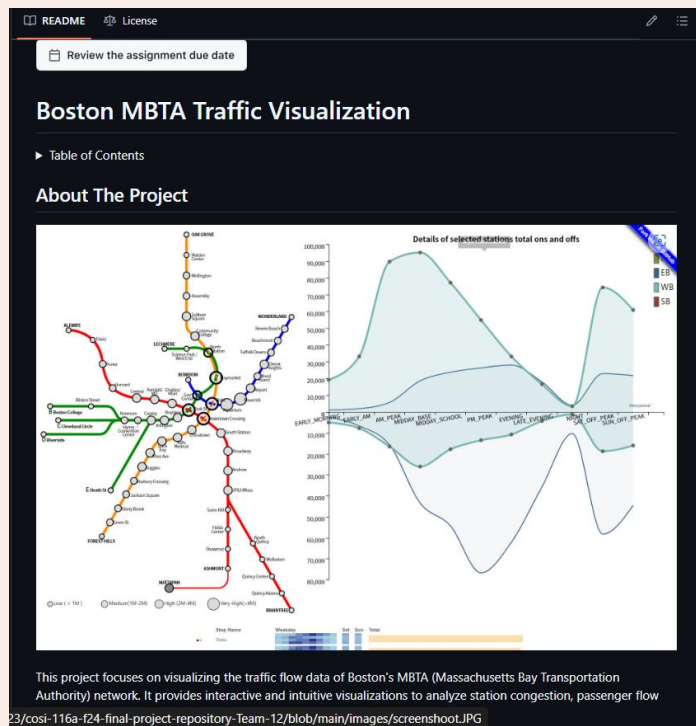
README License

Review the assignment due date

Boston MBTA Traffic Visualization

▸ Table of Contents

About The Project

OAK GROVE
Malden Center
Wellington
Assembly
Sullivan Square
Community College
North Station
Haymarket
WONDERLAND
Revere Beach
Beachmont
Suffolk Downs
Orient Heights
Wood Island
Airport
Maverick
LECHMERE
Science Park / West End
BOWDOIN
Government Center
State
Aquarium
ALEWIFE
Davis
Porter
Harvard
Central
Kendall / MIT
Charles / MGH
Park Street
Downtown Crossing
South Station
Broadway
Andrew
JFK/UMass
Savin Hill
Fields Corner
Shawmut
ASHMONT
North Quincy
Wollaston
Quincy Center
Quincy Adams
BRAINTREE
MATTAPAN
Boston College
Cleveland Circle
Riverside
Heath St
Copley
Arlington
Boylston
Chinatown
Tufts Medical
Back Bay
Massachusetts Ave
Ruggles
Roxbury Crossing
Jackson Square
Stony Brook
Green St
FOREST HILLS
Hynes
Kenmore
Prudential
Symphony
Northeastern
Museum of Fine Arts
Longwood Medical Area
Brigham Circle
Fenwood Road
Mission Park
Riverway
Back of the Hill
Low ( < 1M ) Medium (1M-2M) High (2M-4M) Very High (>4M)

Details of selected stations total ons and offs

100,000
90,000
80,000
70,000
60,000
50,000
40,000
30,000
20,000
10,000
EARLY_MORNING EARLY_AM AM_PEAK MIDDAY_BASE MIDDAY_SCHOOL PM_PEAK EVENING LATE_EVENING NIGHT SAT_OFF_PEAK SUN_OFF_PEAK
10,000
20,000
30,000
40,000
50,000
60,000
70,000
80,000

EB
WB
SB

Stop Name Weekday Sat Sun Total

This project focuses on visualizing the traffic flow data of Boston's MBTA (Massachusetts Bay Transportation Authority) network. It provides interactive and intuitive visualizations to analyze station congestion, passenger flow

23/cosi-116a-f24-final-project-repository-Team-12/blob/main/images/screenshoot.JPG